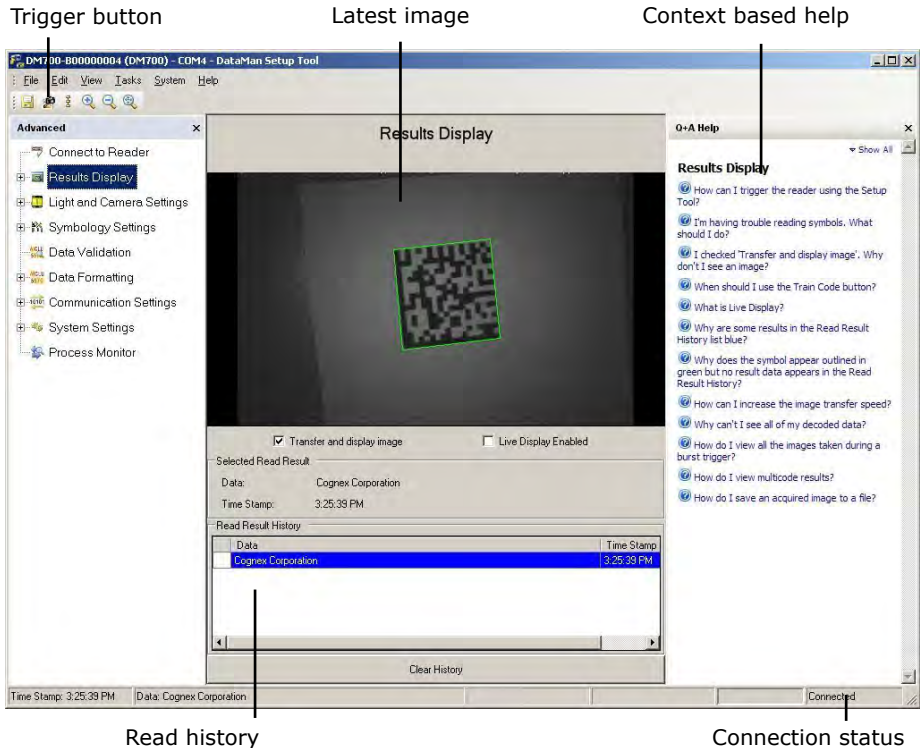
Trigger button

Latest image

Context based help

DM700-B00000004 (DM700) - COM4 - DataMan Setup Tool

File Edit View Tasks System Help

Advanced

Connect to Reader
Results Display
Light and Camera Settings
Symbology Settings
Data Validation
Data Formatting
Communication Settings
System Settings
Process Monitor

Results Display

☑ Transfer and display image
☐ Live Display Enabled

Selected Read Result

Data: Cognex Corporation
Time Stamp: 3:25:39 PM

Read Result History

| | Data | Time Stamp |
|---|---|---|
| | Cognex Corporation | 3:25:39 PM |

Clear History

Q+A Help

Show All

Results Display

How can I trigger the reader using the Setup Tool?

I'm having trouble reading symbols. What should I do?

I checked 'Transfer and display image'. Why don't I see an image?

When should I use the Train Code button?

What is Live Display?

Why are some results in the Read Result History list blue?

Why does the symbol appear outlined in green but no result data appears in the Read Result History?

How can I increase the image transfer speed?

Why can't I see all of my decoded data?

How do I view all the images taken during a burst trigger?

How do I view multicode results?

How do I save an acquired image to a file?

Time Stamp: 3:25:39 PM
Data: Cognex Corporation
Connected

Read history

Connection status